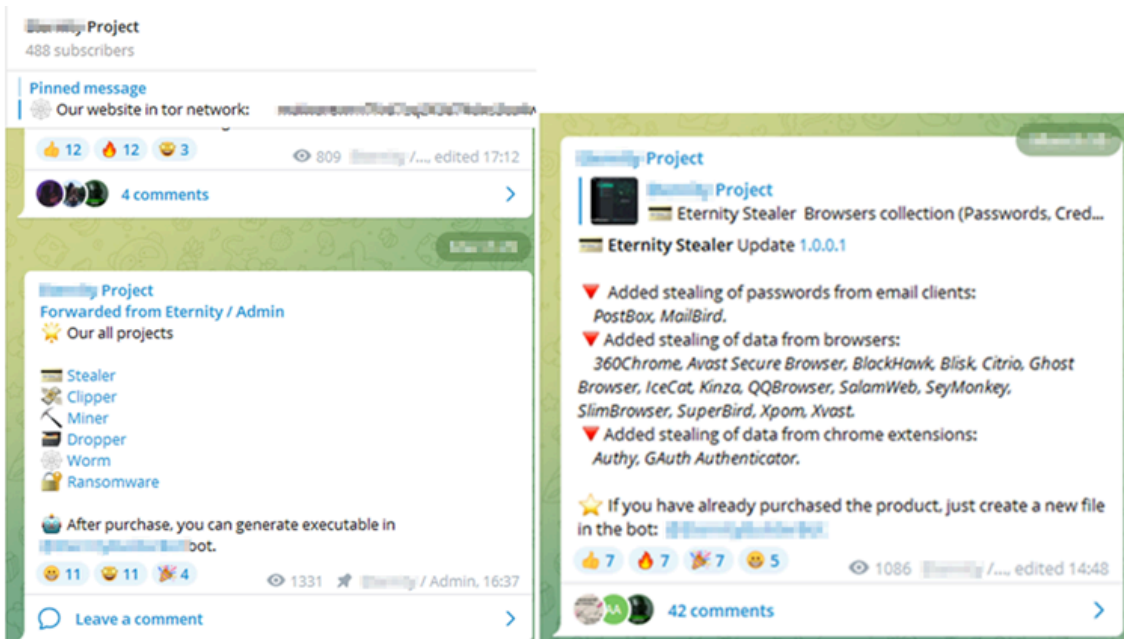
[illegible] Project
488 subscribers

Pinned message
Our website in tor network: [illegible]

👍 12 🔥 12 😁 3
809 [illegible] /..., edited 17:12

4 comments

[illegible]

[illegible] Project
Forwarded from Eternity / Admin
🌟 Our all projects

Stealer
Clipper
Miner
Dropper
Worm
Ransomware

After purchase, you can generate executable in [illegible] bot.

😁 11 😁 11 🎉 4
1331 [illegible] / Admin, 16:37

Leave a comment

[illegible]

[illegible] Project
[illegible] Project
Eternity Stealer Browsers collection (Passwords, Cred...
Eternity Stealer Update 1.0.0.1

🔻 Added stealing of passwords from email clients:
PostBox, MailBird.
🔻 Added stealing of data from browsers:
360Chrome, Avast Secure Browser, BlackHawk, Blisk, Citrio, Ghost Browser, IceCat, Kinza, QQBrowser, SalamWeb, SeyMonkey, SlimBrowser, SuperBird, Xpom, Xvast.
🔻 Added stealing of data from chrome extensions:
Authy, GAuth Authenticator.

⭐ If you have already purchased the product, just create a new file in the bot: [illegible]

👍 7 🔥 7 🎉 7 😁 5
1086 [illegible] /..., edited 14:48

42 comments